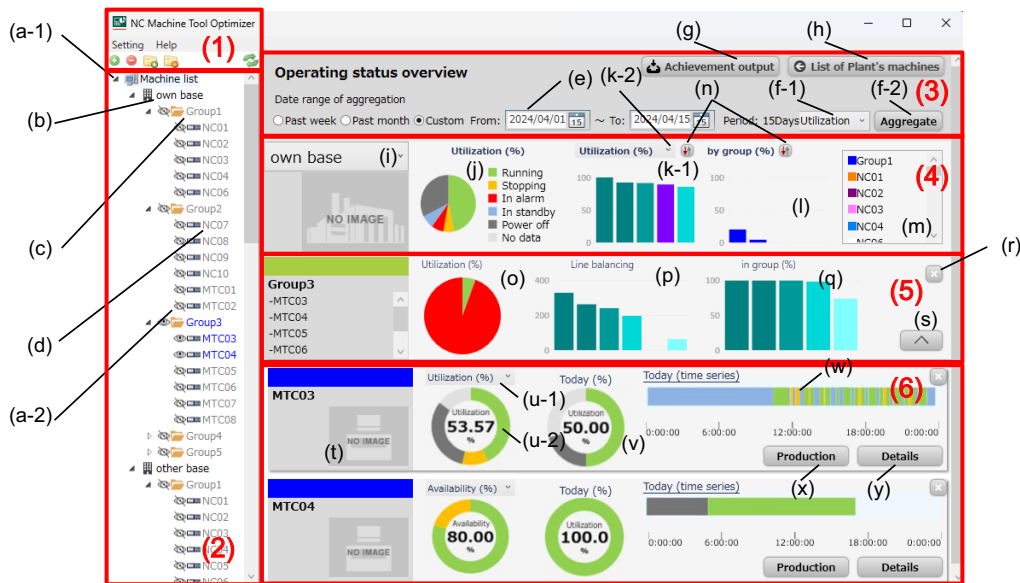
NC Machine Tool Optimizer

Setting Help

(1)

(a-1)

Machine list

own base

Group1

NC01

NC02

NC03

NC04

NC06

Group2

NC07

NC08

NC09

NC10

MTC01

MTC02

Group3

MTC03

MTC04

MTC05

MTC06

MTC07

MTC08

Group4

Group5

other base

Group1

NC01

NC02

NC03

NC04

NC05

NC06

(2)

(b)

(c)

(d)

(a-2)

(g) (h)

Operating status overview

Achievement output

List of Plant's machines

Date range of aggregation

(e) (k-2) (n) (f-1) (f-2) (3)

Past week Past month Custom From: 2024/04/01 ~ To: 2024/04/15 Period: 15DaysUtilization Aggregate

own base (i)

NO IMAGE

Utilization (%) (j)

Running

Stopping

In alarm

In standby

Power off

No data

Utilization (%) (k-1)

by group (%)

(l)

Group1

NC01

NC02

NC03

NC04

(m)

(4)

Group3

-MTC03

-MTC04

-MTC05

-MTC06

Utilization (%) (o)

Line balancing (p)

400

200

0

in group (%) (q)

(r)

(5)

(s)

MTC03

NO IMAGE

(t)

Utilization (%) (u-1)

Utilization 53.57 %

(u-2)

Today (%)

Utilization 50.00 %

(v)

Today (time series)

(w)

(6)

0:00:00 6:00:00 12:00:00 18:00:00 0:00:00

Production Details

(x) (y)

MTC04

NO IMAGE

Availability (%)

Availability 80.00 %

Today (%)

Utilization 100.0 %

Today (time series)

0:00:00 6:00:00 12:00:00 18:00:00 0:00:00

Production Details